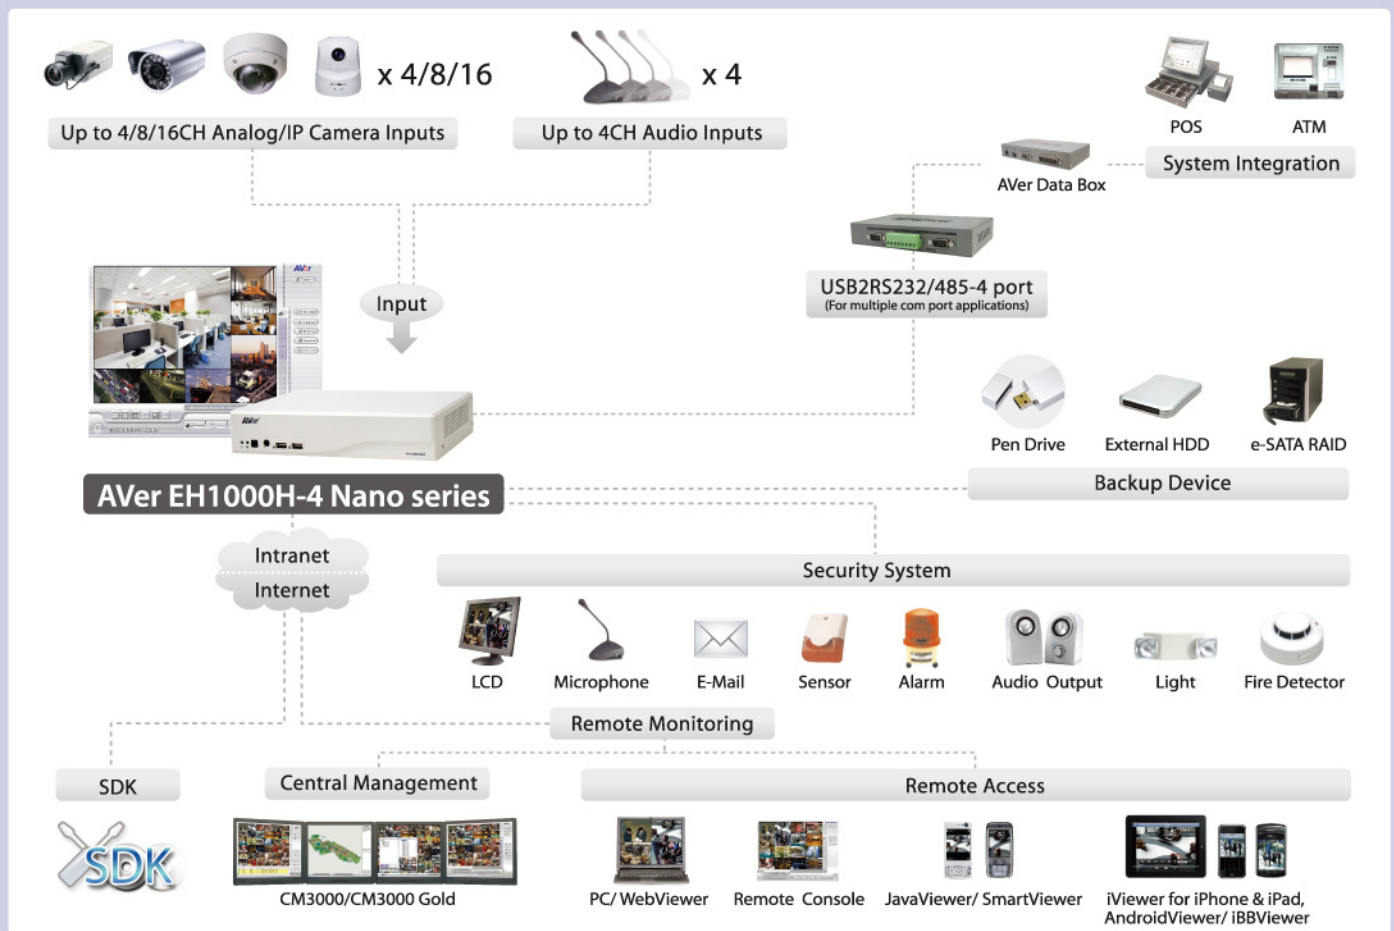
x 4/8/16

Up to 4/8/16CH Analog/IP Camera Inputs

x 4

Up to 4CH Audio Inputs

POS

ATM

AVer Data Box

System Integration

USB2RS232/485-4 port
(For multiple com port applications)

Input

Pen Drive

External HDD

e-SATA RAID

AVer EH1000H-4 Nano series

Backup Device

Intranet

Internet

Security System

LCD

Microphone

E-Mail

Sensor

Alarm

Audio Output

Light

Fire Detector

Remote Monitoring

SDK

Central Management

Remote Access

SDK

CM3000/CM3000 Gold

PC/ WebViewer

Remote Console

JavaViewer/ SmartViewer

iViewer for iPhone & iPad, AndroidViewer/ iBBViewer